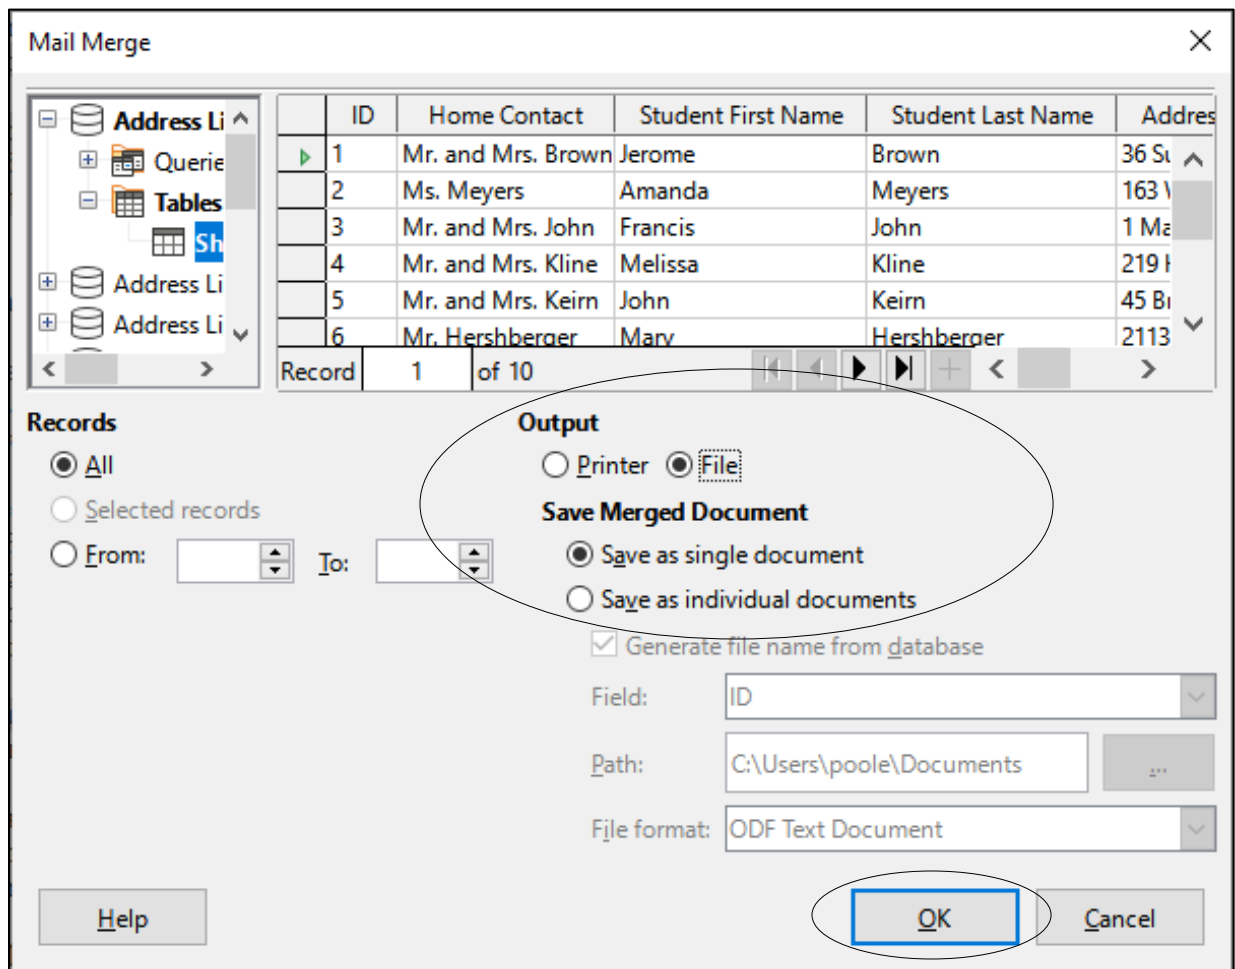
Mail Merge

Address Li
Querie
Tables
Sh
Address Li
Address Li

| ID | Home Contact | Student First Name | Student Last Name | Addres |
|---|---|---|---|---|
| 1 | Mr. and Mrs. Brown | Jerome | Brown | 36 Su |
| 2 | Ms. Meyers | Amanda | Meyers | 163 \ |
| 3 | Mr. and Mrs. John | Francis | John | 1 Ma |
| 4 | Mr. and Mrs. Kline | Melissa | Kline | 219 I |
| 5 | Mr. and Mrs. Keirn | John | Keirn | 45 Br |
| 6 | Mr. Hershberger | Mary | Hershberger | 2113 |

Record 1 of 10

Records
All
Selected records
From: To:

Output
Printer File
Save Merged Document
Save as single document
Save as individual documents
Generate file name from database
Field: ID
Path: C:\Users\poole\Documents ...
File format: ODF Text Document

Help OK Cancel